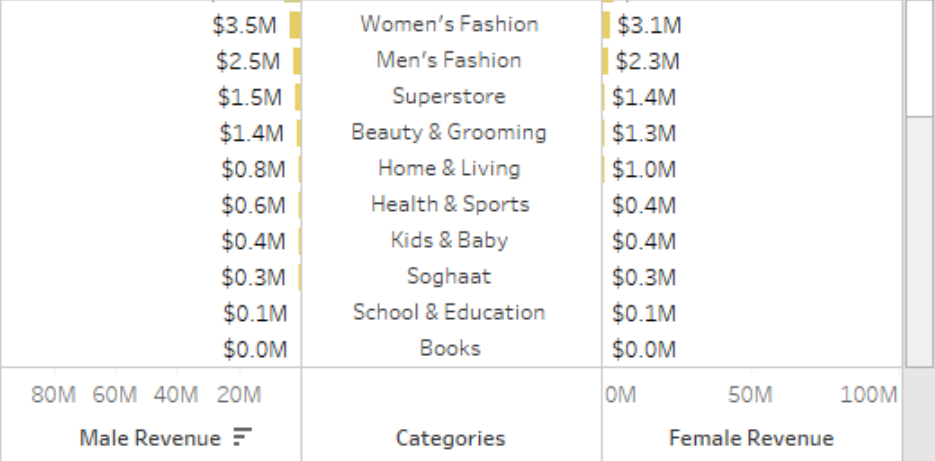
| | | |
|---|---|---|
| \$3.5M | Women's Fashion | \$3.1M |
| \$2.5M | Men's Fashion | \$2.3M |
| \$1.5M | Superstore | \$1.4M |
| \$1.4M | Beauty & Grooming | \$1.3M |
| \$0.8M | Home & Living | \$1.0M |
| \$0.6M | Health & Sports | \$0.4M |
| \$0.4M | Kids & Baby | \$0.4M |
| \$0.3M | Soghaat | \$0.3M |
| \$0.1M | School & Education | \$0.1M |
| \$0.0M | Books | \$0.0M |

80M 60M 40M 20M

0M 50M 100M

Male Revenue

Categories

Female Revenue